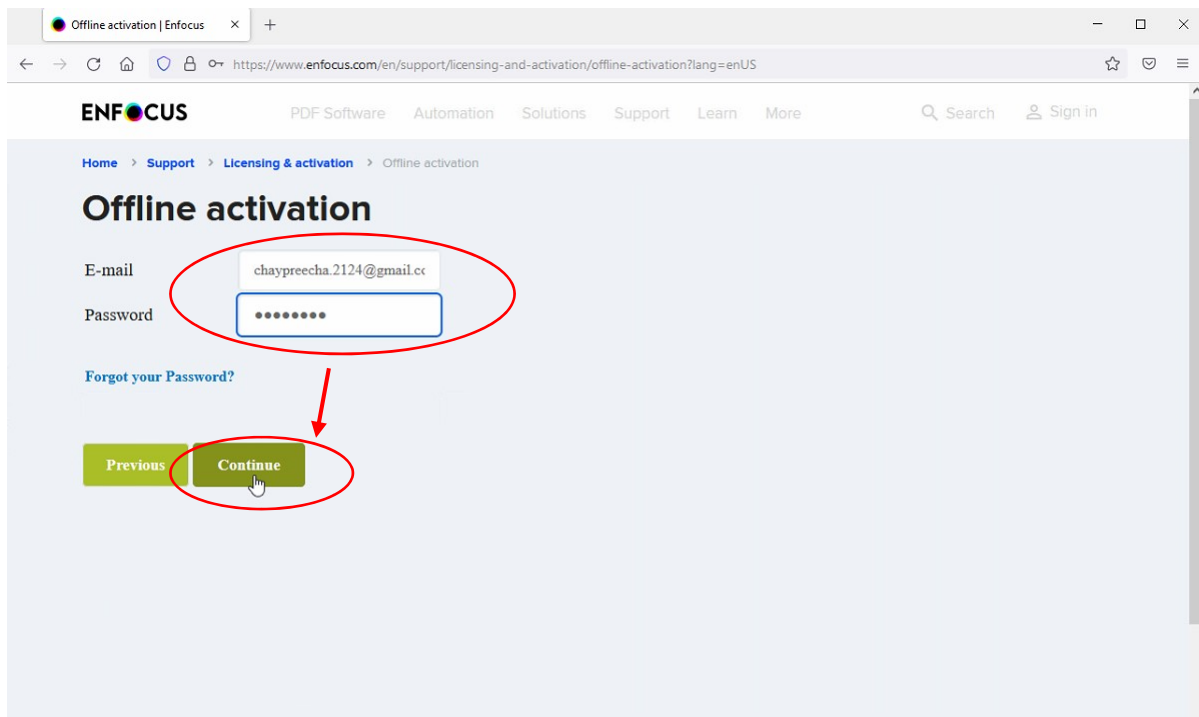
Offline activation | Enfocus

https://www.enfocus.com/en/support/licensing-and-activation/offline-activation?lang=enUS

ENFOCUS PDF Software Automation Solutions Support Learn More Search Sign in

Home > Support > Licensing & activation > Offline activation

Offline activation

E-mail chaypreecha.2124@gmail.cc

Password ••••••••

Forgot your Password?

Previous Continue